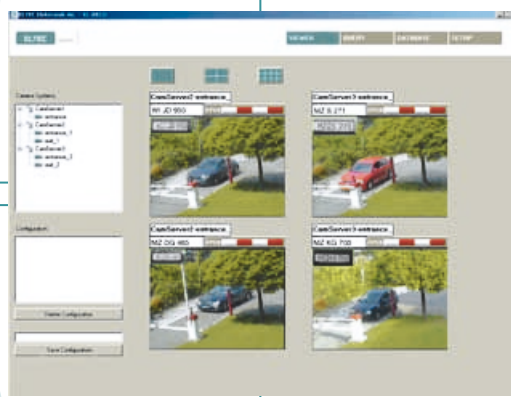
ELSAG

VIEWER | QUERY | DATABASE | SETUP

Camera Systems

CamServer1
entrance
CamServer2
entrance_1
exit_1
CamServer3
entrance_1
exit_2

Configuration

Delete Configuration

Save Configuration

CamServer2-entrance_

WI JD 950

CamServer3-entrance_

MZ S 271

CamServer2-entrance_

MZ OG 465

CamServer3-entrance_

MZ KG 700